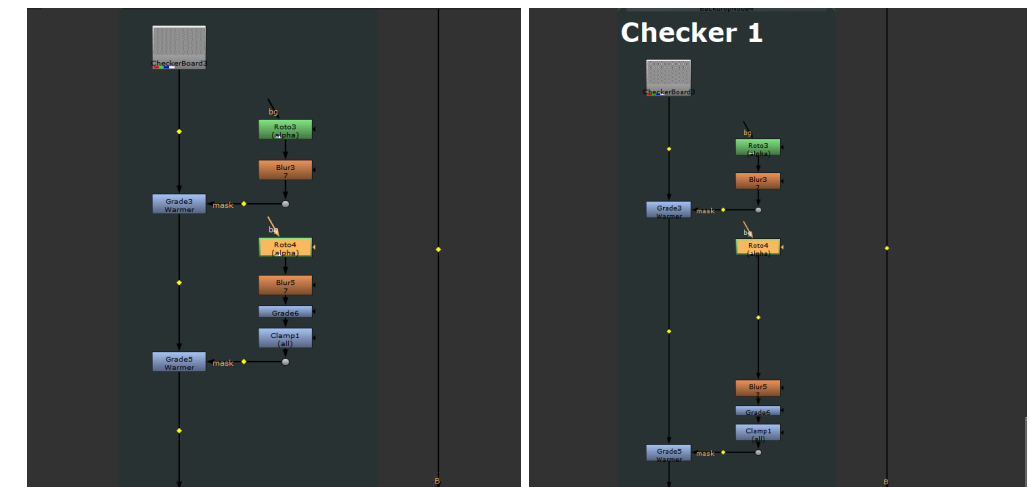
CheckerBoard3

bg

Roto3
(alpha)

Blur3
7

Grade3
Warmer

mask

bg

Roto4
(alpha)

Blur5
7

Grade6

Clamp1
(all)

Grade5
Warmer

mask

B

Checker 1

CheckerBoard3

bg

Roto3
(alpha)

Blur3
7

Grade3
Warmer

mask

bg

Roto4
(alpha)

Blur5

Grade6

Clamp1
(all)

Grade5
Warmer

mask

B